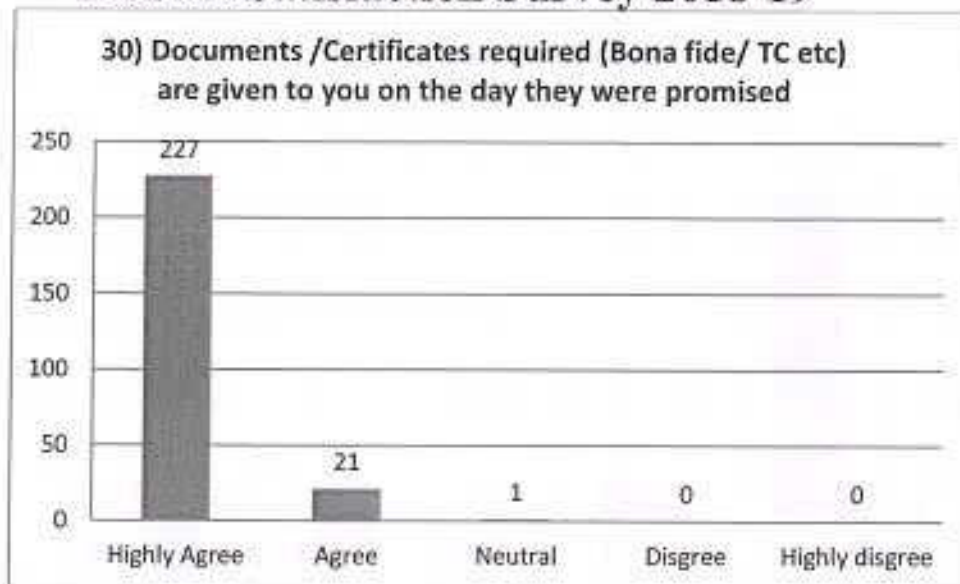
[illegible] Survey 2018-19

30) Documents /Certificates required (Bona fide/ TC etc) are given to you on the day they were promised

250
200
150
100
50
0

227
21
1
0
0

Highly Agree
Agree
Neutral
Disgree
Highly disgree